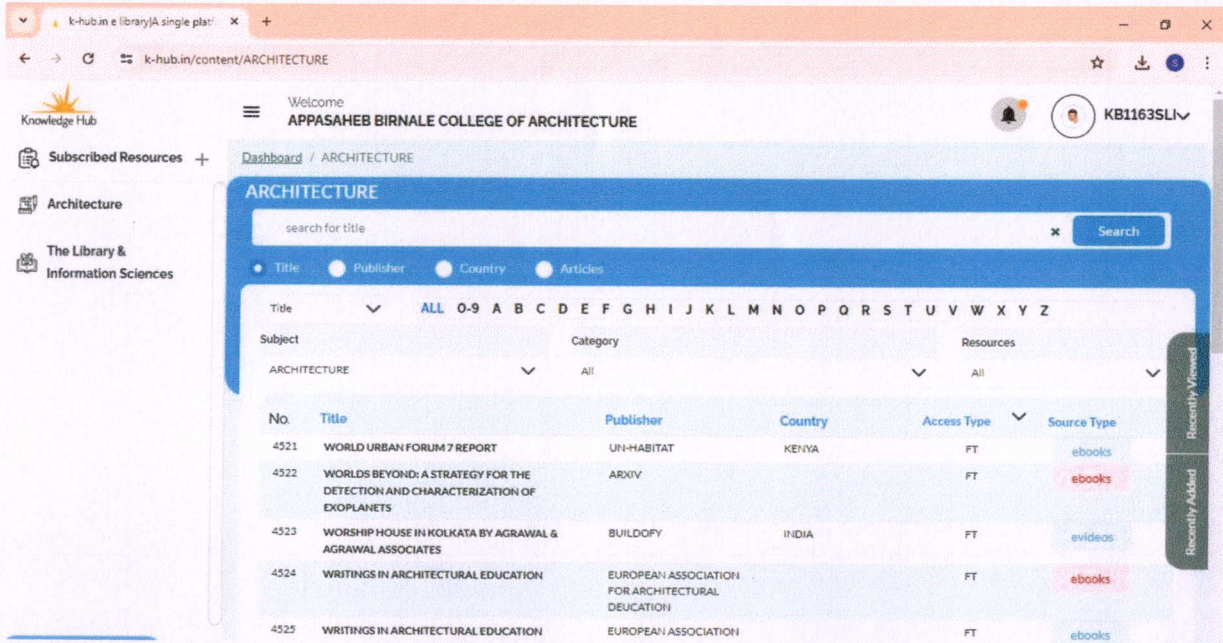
k-hub.in e library|A single platf ×  +

k-hub.in/content/ARCHITECTURE

Knowledge Hub

Welcome
APPASAHEB BIRNALE COLLEGE OF ARCHITECTURE

KB1163SLI

Subscribed Resources +

Architecture

The Library & Information Sciences

Dashboard / ARCHITECTURE

ARCHITECTURE

search for title

Search

Title  Publisher  Country  Articles

Title  ALL 0-9 A B C D E F G H I J K L M N O P Q R S T U V W X Y Z

Subject
ARCHITECTURE

Category
All

Resources
All

Recently Viewed

Recently Added

| No. | Title | Publisher | Country | Access Type | Source Type |
|---|---|---|---|---|---|
| 4521 | WORLD URBAN FORUM 7 REPORT | UN-HABITAT | KENYA | FT | ebooks |
| 4522 | WORLDS BEYOND: A STRATEGY FOR THE DETECTION AND CHARACTERIZATION OF EXOPLANETS | ARXIV | | FT | ebooks |
| 4523 | WORSHIP HOUSE IN KOLKATA BY AGRAWAL & AGRAWAL ASSOCIATES | BUILDOFY | INDIA | FT | evideos |
| 4524 | WRITINGS IN ARCHITECTURAL EDUCATION | EUROPEAN ASSOCIATION FOR ARCHITECTURAL DEUCATION | | FT | ebooks |
| 4525 | WRITINGS IN ARCHITECTURAL EDUCATION | EUROPEAN ASSOCIATION | | FT | ebooks |